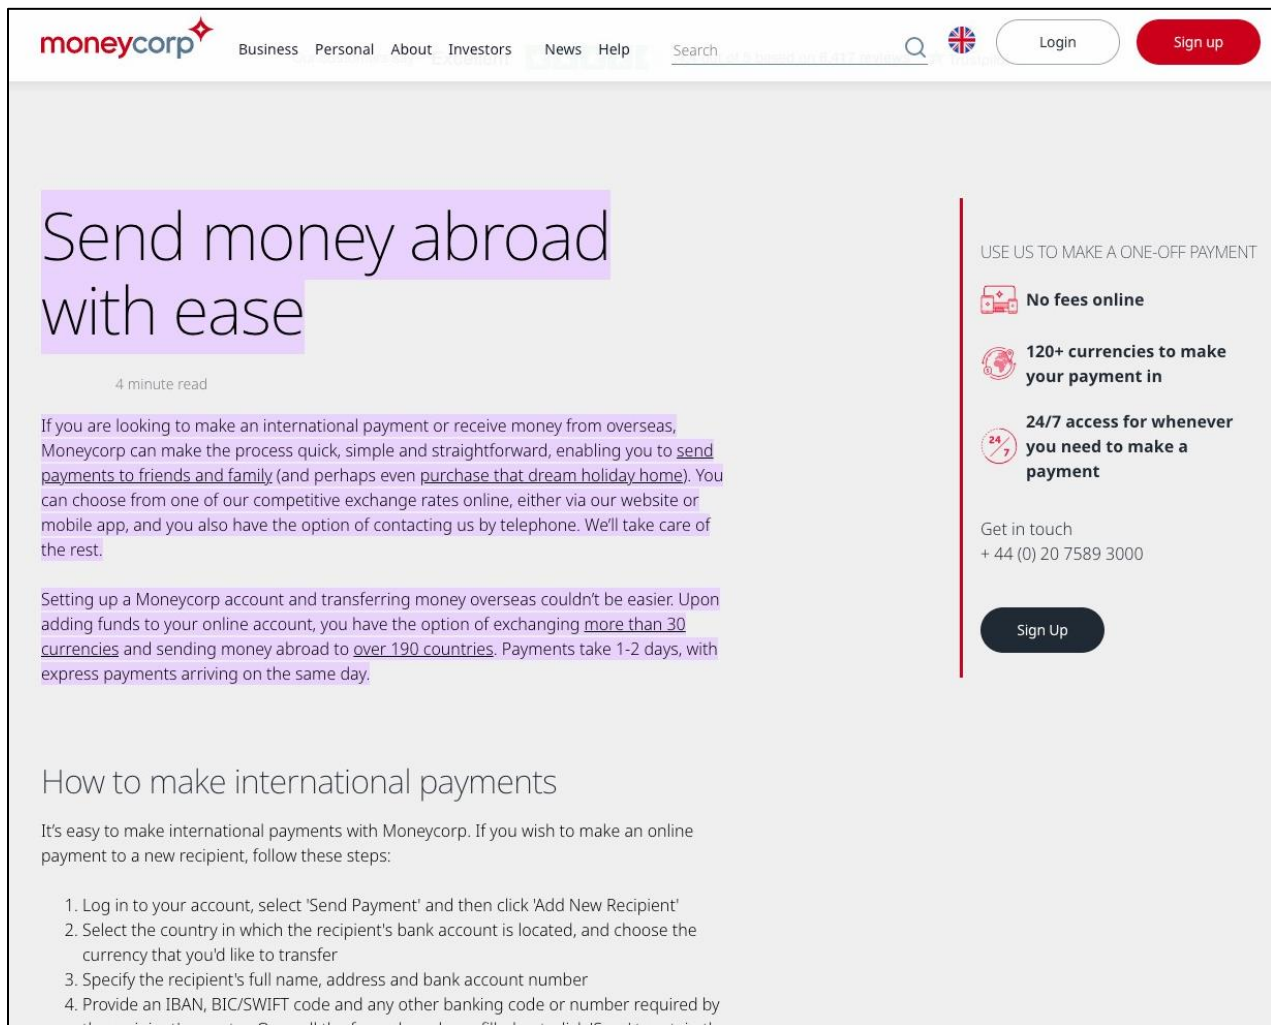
moneycorp

Business Personal About Investors News Help Search

Login Sign up

Send money abroad with ease

4 minute read

If you are looking to make an international payment or receive money from overseas, Moneycorp can make the process quick, simple and straightforward, enabling you to send payments to friends and family (and perhaps even purchase that dream holiday home). You can choose from one of our competitive exchange rates online, either via our website or mobile app, and you also have the option of contacting us by telephone. We'll take care of the rest.

Setting up a Moneycorp account and transferring money overseas couldn't be easier. Upon adding funds to your online account, you have the option of exchanging more than 30 currencies and sending money abroad to over 190 countries. Payments take 1-2 days, with express payments arriving on the same day.

How to make international payments

It's easy to make international payments with Moneycorp. If you wish to make an online payment to a new recipient, follow these steps:

1. Log in to your account, select 'Send Payment' and then click 'Add New Recipient'
2. Select the country in which the recipient's bank account is located, and choose the currency that you'd like to transfer
3. Specify the recipient's full name, address and bank account number
4. Provide an IBAN, BIC/SWIFT code and any other banking code or number required by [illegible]

USE US TO MAKE A ONE-OFF PAYMENT

No fees online

120+ currencies to make your payment in

24/7 access for whenever you need to make a payment

Get in touch
+ 44 (0) 20 7589 3000

Sign Up